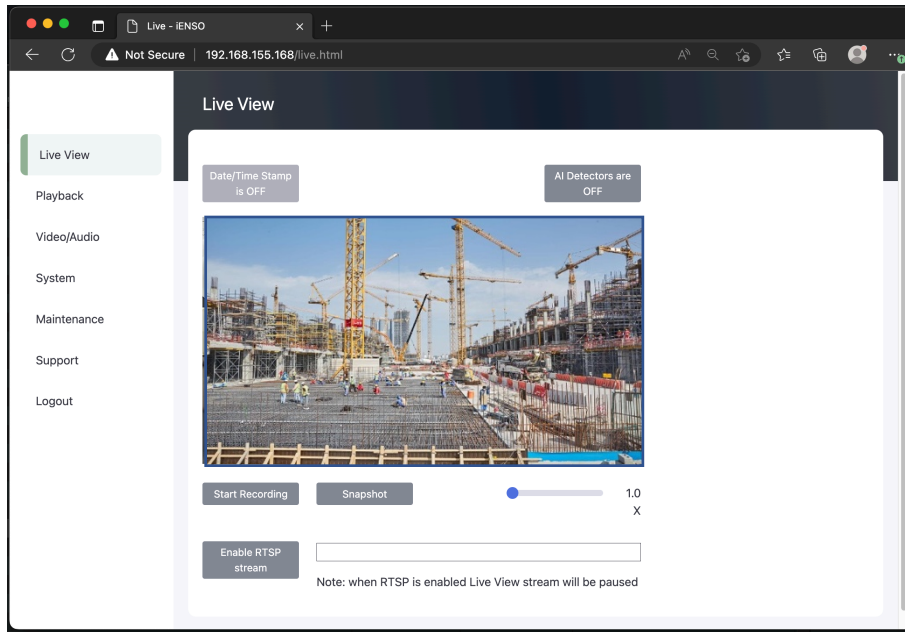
Live - iENSO

Not Secure | 192.168.155.168/live.html

Live View

Live View

Playback

Video/Audio

System

Maintenance

Support

Logout

Date/Time Stamp is OFF

AI Detectors are OFF

Start Recording

Snapshot

1.0 X

Enable RTSP stream

Note: when RTSP is enabled Live View stream will be paused